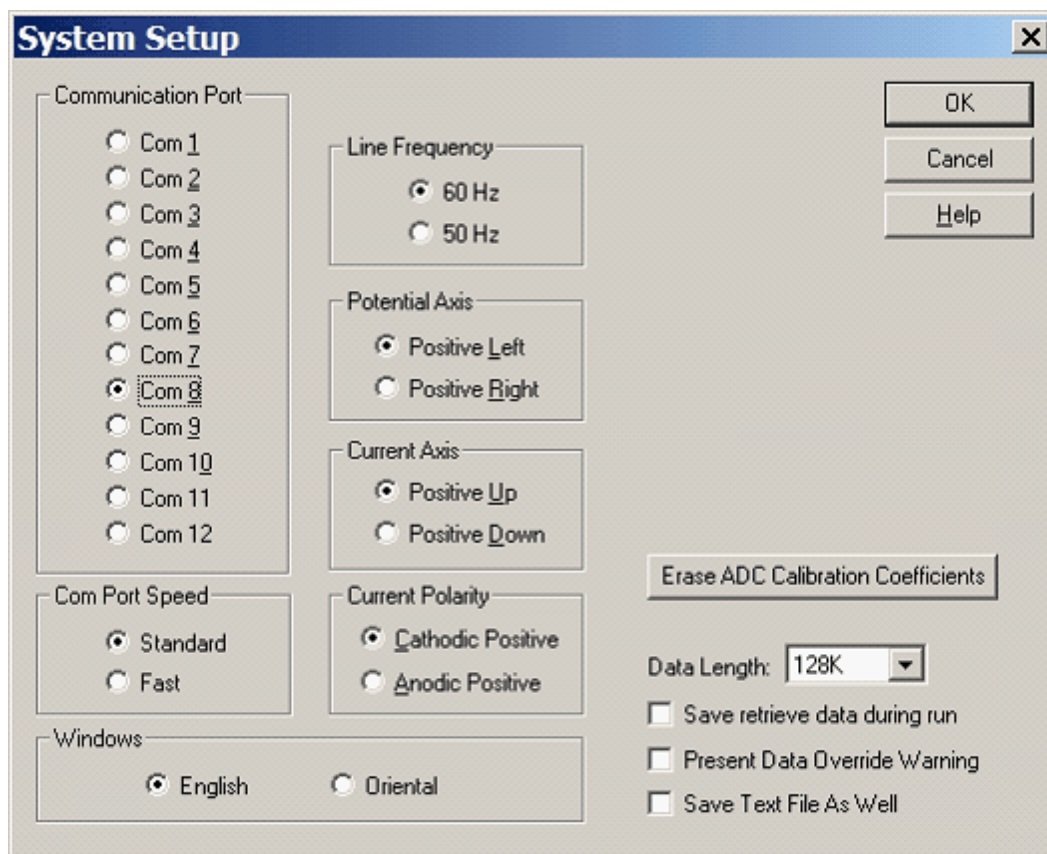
System Setup

Communication Port
Com 1
Com 2
Com 3
Com 4
Com 5
Com 6
Com 7
Com 8
Com 9
Com 10
Com 11
Com 12

Line Frequency
60 Hz
50 Hz

Potential Axis
Positive Left
Positive Right

Current Axis
Positive Up
Positive Down

Com Port Speed
Standard
Fast

Current Polarity
Cathodic Positive
Anodic Positive

Windows
English
Oriental

OK
Cancel
Help

Erase ADC Calibration Coefficients

Data Length: 128K

Save retrieve data during run
Present Data Override Warning
Save Text File As Well